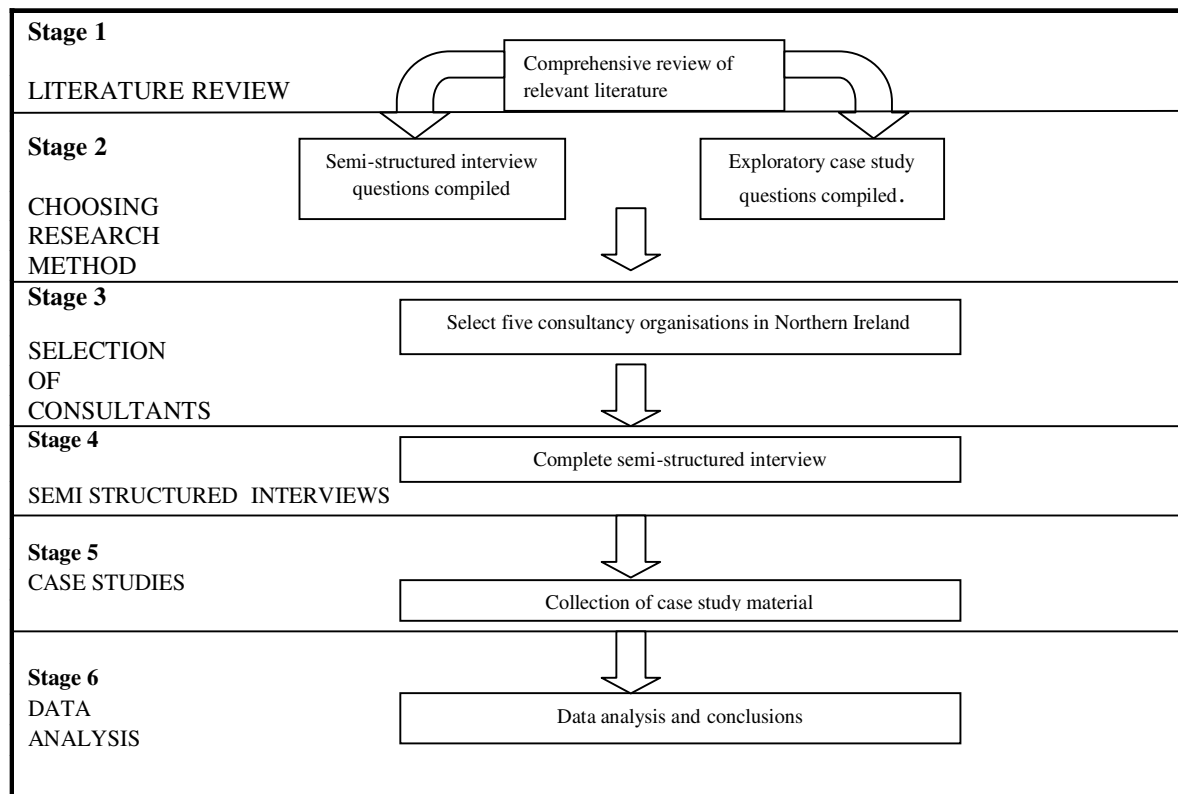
**Stage 1**

LITERATURE REVIEW

Comprehensive review of relevant literature

**Stage 2**

CHOOSING RESEARCH METHOD

Semi-structured interview questions compiled

Exploratory case study questions compiled.

**Stage 3**

SELECTION OF CONSULTANTS

Select five consultancy organisations in Northern Ireland

**Stage 4**

SEMI STRUCTURED INTERVIEWS

Complete semi-structured interview

**Stage 5**

CASE STUDIES

Collection of case study material

**Stage 6**

DATA ANALYSIS

Data analysis and conclusions